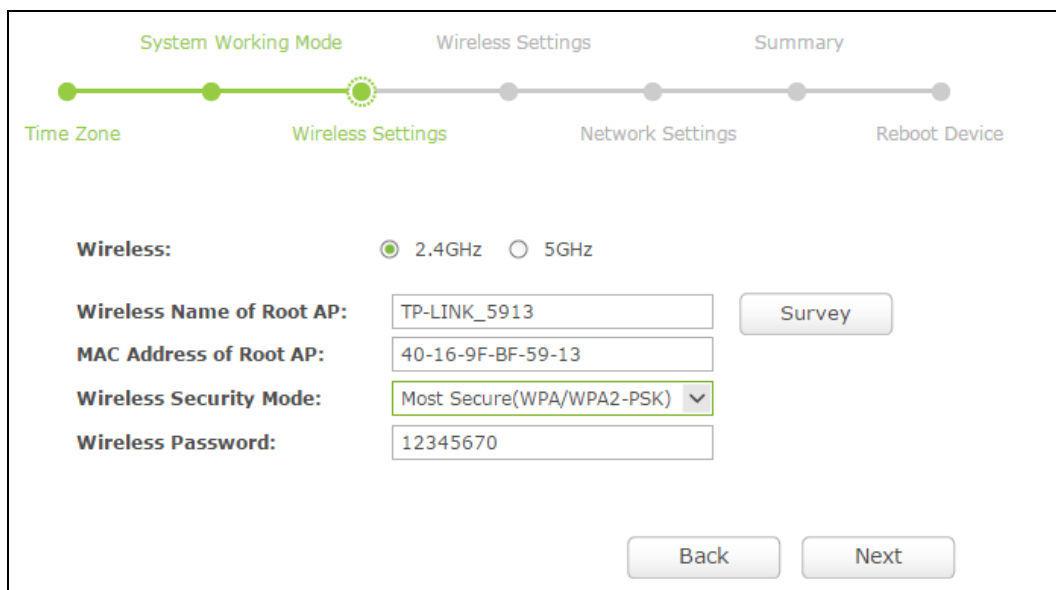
System Working Mode

Wireless Settings

Summary

Time Zone

Wireless Settings

Network Settings

Reboot Device

Wireless: 2.4GHz 5GHz

Wireless Name of Root AP: TP-LINK_5913

Survey

MAC Address of Root AP: 40-16-9F-BF-59-13

Wireless Security Mode: Most Secure(WPA/WPA2-PSK)

Wireless Password: 12345670

Back

Next